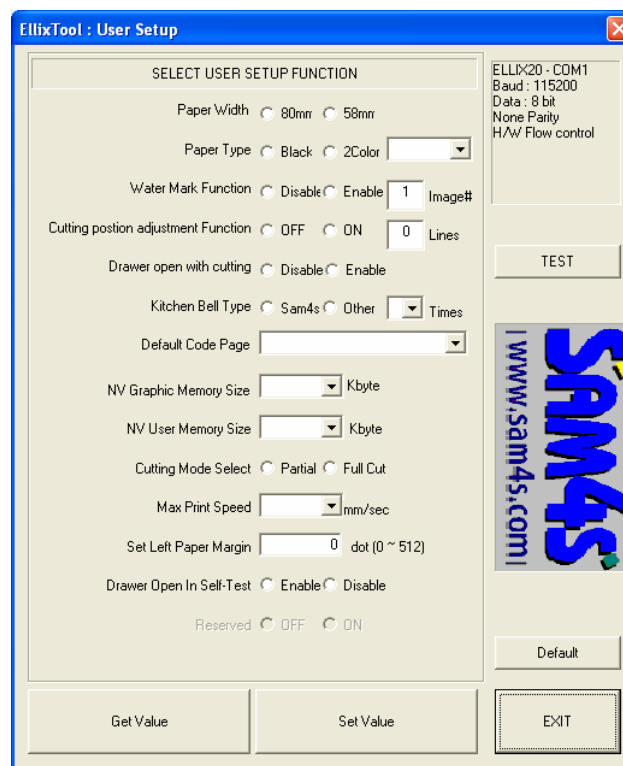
EllixTool : User Setup

SELECT USER SETUP FUNCTION

Paper Width 80mm 58mm

Paper Type Black 2Color

Water Mark Function Disable Enable 1 Image#

Cutting postion adjustment Function OFF ON 0 Lines

Drawer open with cutting Disable Enable

Kitchen Bell Type Sam4s Other Times

Default Code Page

NV Graphic Memory Size Kbyte

NV User Memory Size Kbyte

Cutting Mode Select Partial Full Cut

Max Print Speed mm/sec

Set Left Paper Margin 0 dot (0 ~ 512)

Drawer Open In Self-Test Enable Disable

Reserved OFF ON

ELLIX20 - COM1
Baud : 115200
Data : 8 bit
None Parity
H/W Flow control

TEST

SAM4s
www.sam4s.com

Default

Get Value

Set Value

EXIT